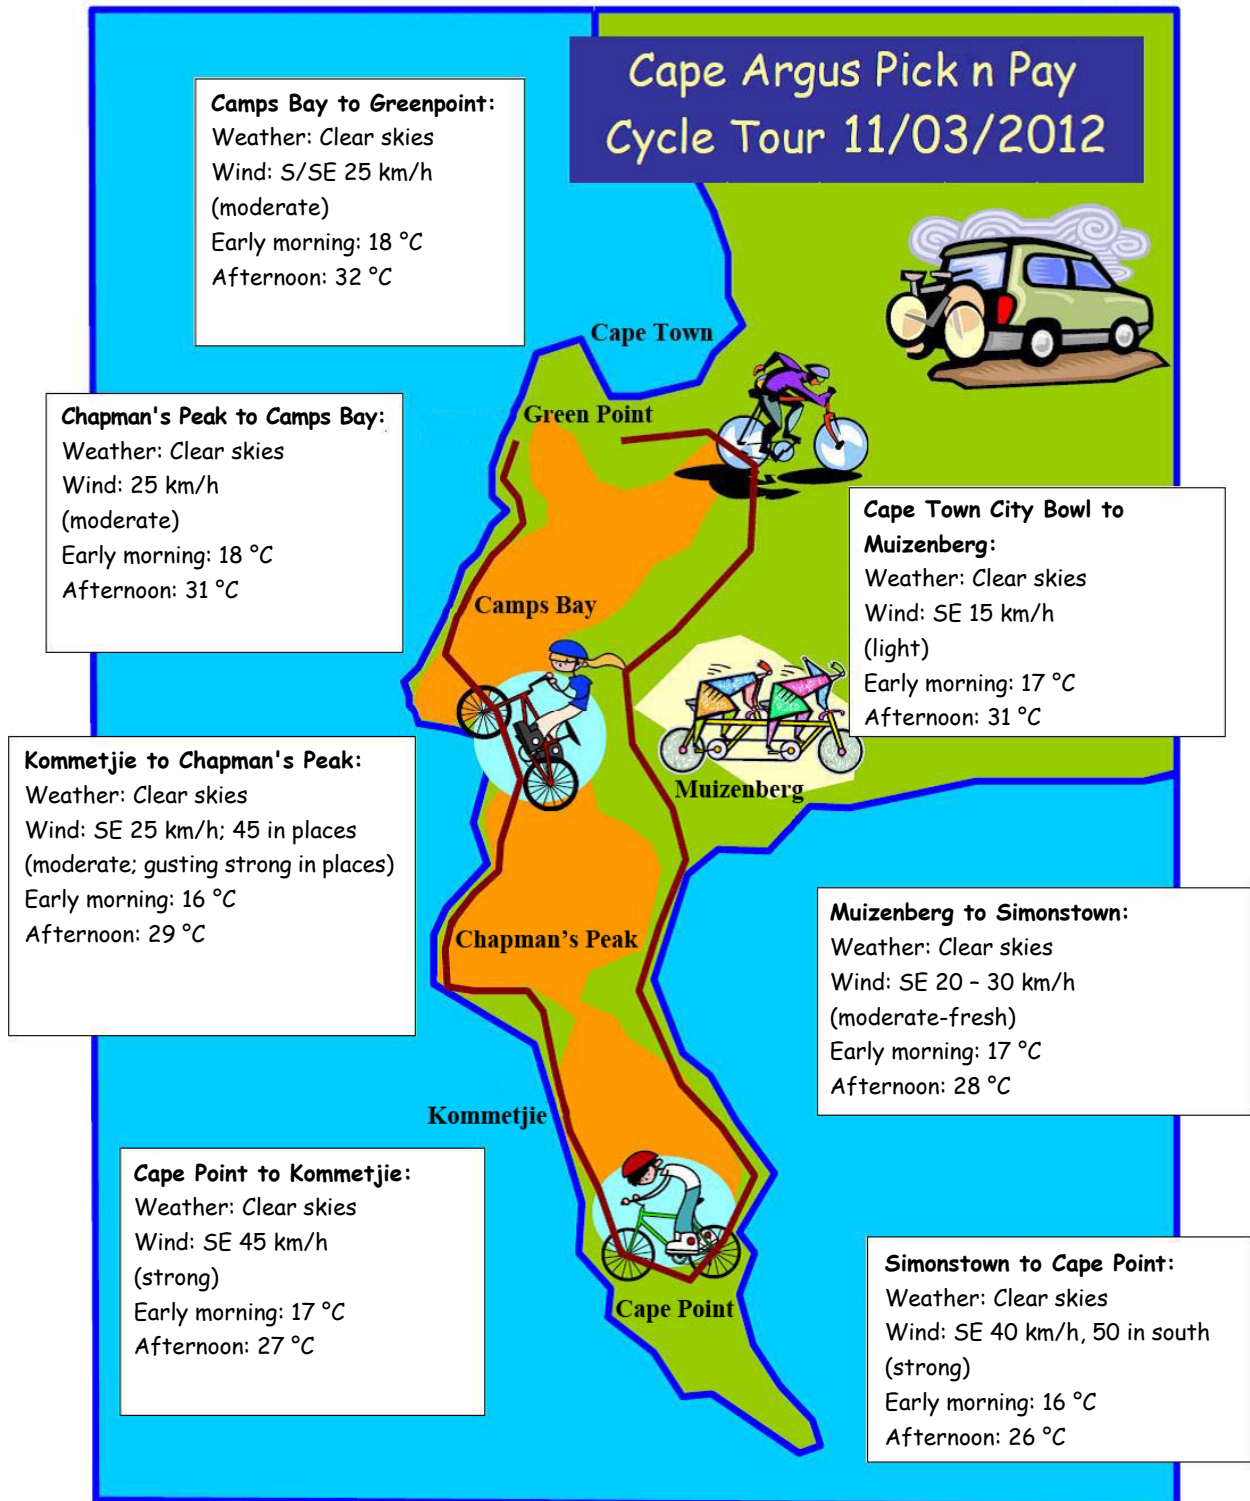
Cape Argus Pick n Pay Cycle Tour 11/03/2012

Camps Bay to Greenpoint:
Weather: Clear skies
Wind: S/SE 25 km/h (moderate)
Early morning: 18 °C
Afternoon: 32 °C

Cape Town

Green Point

Chapman's Peak to Camps Bay:
Weather: Clear skies
Wind: 25 km/h (moderate)
Early morning: 18 °C
Afternoon: 31 °C

Cape Town City Bowl to Muizenberg:
Weather: Clear skies
Wind: SE 15 km/h (light)
Early morning: 17 °C
Afternoon: 31 °C

Camps Bay

Kommetjie to Chapman's Peak:
Weather: Clear skies
Wind: SE 25 km/h; 45 in places (moderate; gusting strong in places)
Early morning: 16 °C
Afternoon: 29 °C

Muizenberg

Muizenberg to Simonstown:
Weather: Clear skies
Wind: SE 20 – 30 km/h (moderate-fresh)
Early morning: 17 °C
Afternoon: 28 °C

Chapman's Peak

Kommetjie

Cape Point to Kommetjie:
Weather: Clear skies
Wind: SE 45 km/h (strong)
Early morning: 17 °C
Afternoon: 27 °C

Cape Point

Simonstown to Cape Point:
Weather: Clear skies
Wind: SE 40 km/h, 50 in south (strong)
Early morning: 16 °C
Afternoon: 26 °C